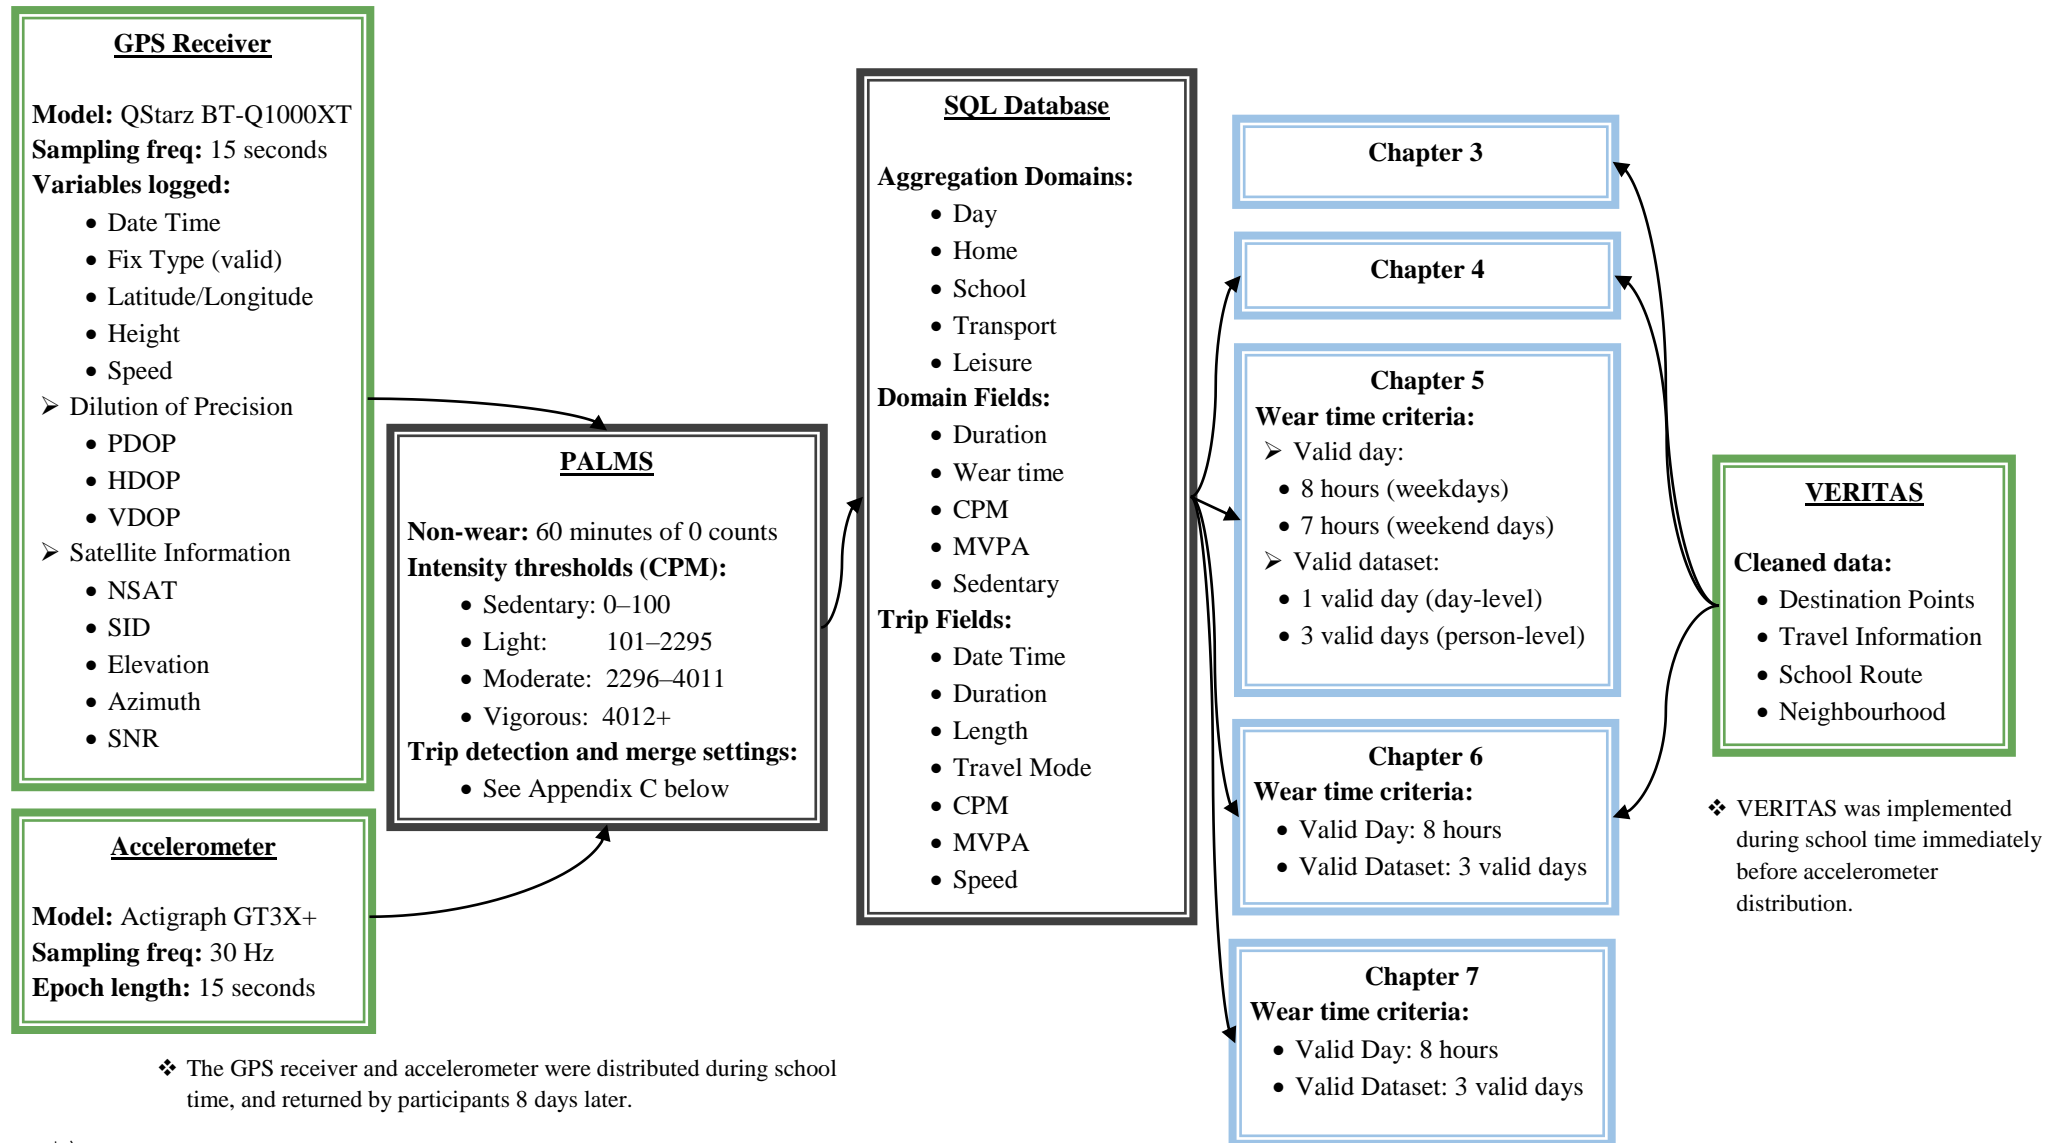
GPS Receiver

Model: QStarz BT-Q1000XT
Sampling freq: 15 seconds
Variables logged:

- Date Time
- Fix Type (valid)
- Latitude/Longitude
- Height
- Speed

➢ Dilution of Precision

- PDOP
- HDOP
- VDOP

➢ Satellite Information

- NSAT
- SID
- Elevation
- Azimuth
- SNR

Accelerometer

Model: Actigraph GT3X+
Sampling freq: 30 Hz
Epoch length: 15 seconds

❖ The GPS receiver and accelerometer were distributed during school time, and returned by participants 8 days later.

PALMS

Non-wear: 60 minutes of 0 counts
Intensity thresholds (CPM):

- Sedentary: 0–100
- Light: 101–2295
- Moderate: 2296–4011
- Vigorous: 4012+

Trip detection and merge settings:

- See Appendix C below

SQL Database

Aggregation Domains:

- Day
- Home
- School
- Transport
- Leisure

Domain Fields:

- Duration
- Wear time
- CPM
- MVPA
- Sedentary

Trip Fields:

- Date Time
- Duration
- Length
- Travel Mode
- CPM
- MVPA
- Speed

Chapter 3

Chapter 4

Chapter 5
Wear time criteria:
➢ Valid day:

- 8 hours (weekdays)
- 7 hours (weekend days)

➢ Valid dataset:

- 1 valid day (day-level)
- 3 valid days (person-level)

Chapter 6
Wear time criteria:

- Valid Day: 8 hours
- Valid Dataset: 3 valid days

Chapter 7
Wear time criteria:

- Valid Day: 8 hours
- Valid Dataset: 3 valid days

VERITAS

Cleaned data:

- Destination Points
- Travel Information
- School Route
- Neighbourhood

❖ VERITAS was implemented during school time immediately before accelerometer distribution.